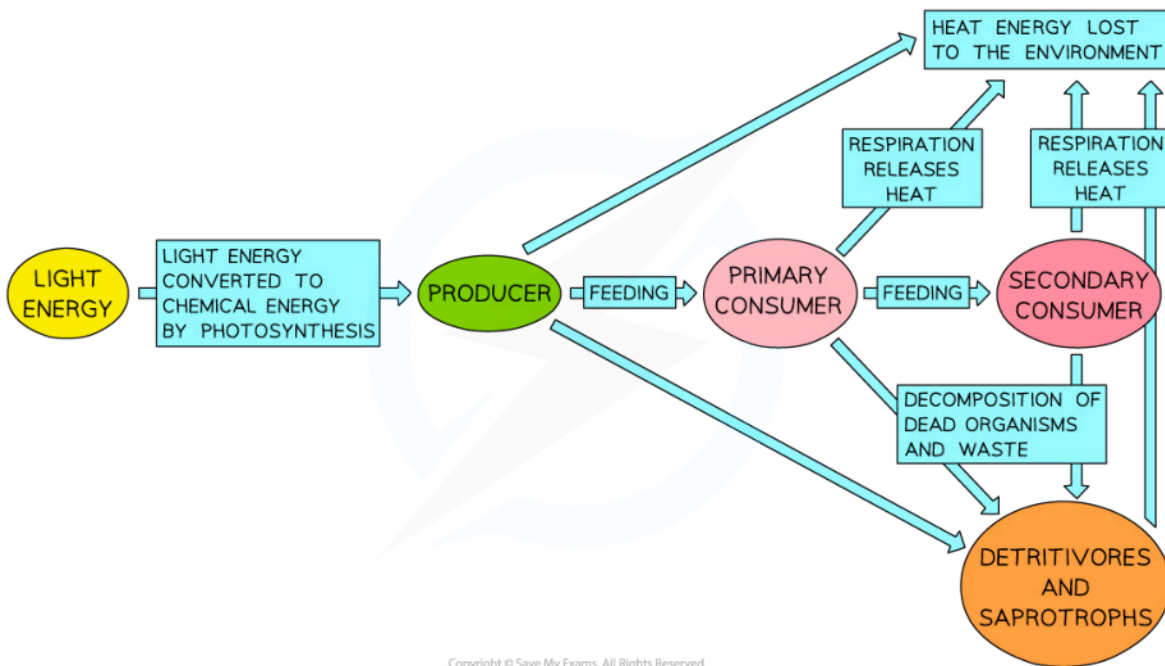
LIGHT ENERGY

LIGHT ENERGY CONVERTED TO CHEMICAL ENERGY BY PHOTOSYNTHESIS

PRODUCER

FEEDING

PRIMARY CONSUMER

FEEDING

SECONDARY CONSUMER

HEAT ENERGY LOST TO THE ENVIRONMENT

RESPIRATION RELEASES HEAT

RESPIRATION RELEASES HEAT

DECOMPOSITION OF DEAD ORGANISMS AND WASTE

DETRITIVORES AND SAPROTROPHS

Copyright © Save My Exams. All Rights Reserved